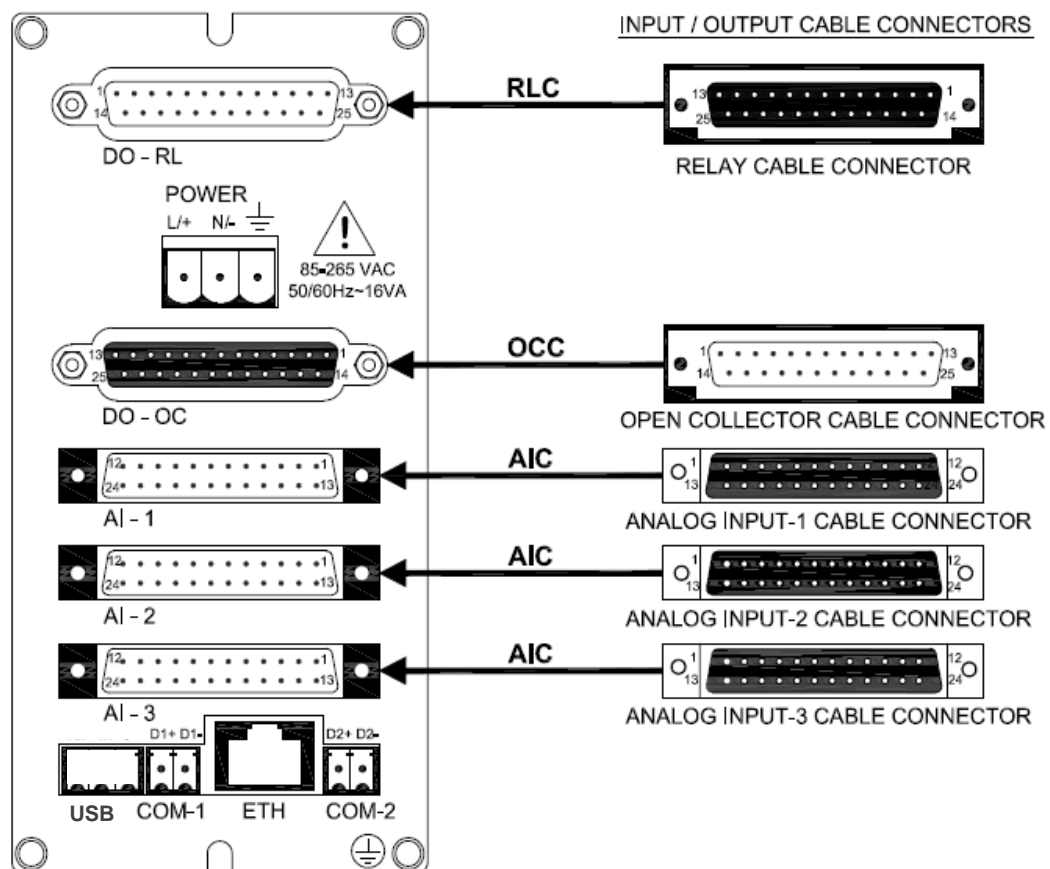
INPUT / OUTPUT CABLE CONNECTORS

1 13
14 25
DO - RL

RLC

13 1
25 14
RELAY CABLE CONNECTOR

POWER
L/+ N/-
85-265 VAC
50/60Hz~16VA

13 1
25 14
DO - OC

OCC

1 13
14 25
OPEN COLLECTOR CABLE CONNECTOR

12 1
24 13
AI - 1

AIC

1 12
13 24
ANALOG INPUT-1 CABLE CONNECTOR

12 1
24 13
AI - 2

AIC

1 12
13 24
ANALOG INPUT-2 CABLE CONNECTOR

12 1
24 13
AI - 3

AIC

1 12
13 24
ANALOG INPUT-3 CABLE CONNECTOR

D1+ D1-
D2+ D2-
USB COM-1 ETH COM-2